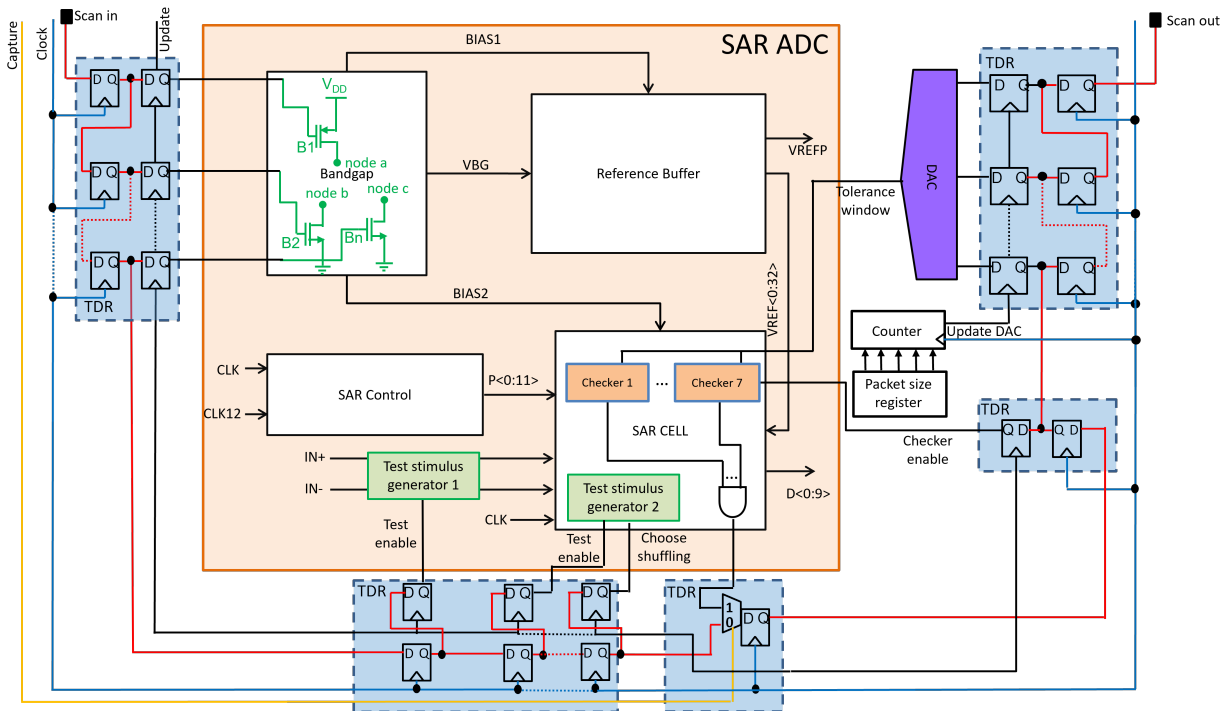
Scan in
Capture
Clock
Update
D Q
D Q
D Q
D Q
D Q
D Q
TDR
SAR ADC
BIAS1
$V_{DD}$
B1
node a
Bandgap
node b
node c
B2
Bn
VBG
Reference Buffer
VREFP
BIAS2
VREF<0:32>
CLK
CLK12
SAR Control
P<0:11>
Checker 1
...
Checker 7
SAR CELL
IN+
IN-
Test stimulus generator 1
Test stimulus generator 2
CLK
D<0:9>
Test enable
Test enable
Choose shuffling
TDR
D Q
D Q
D Q
D Q
D Q
D Q
TDR
1
0
D Q
Scan out
TDR
D Q
D Q
D Q
D Q
D Q
D Q
DAC
Tolerance window
Counter
Update DAC
Packet size register
TDR
Q D
Q D
Checker enable